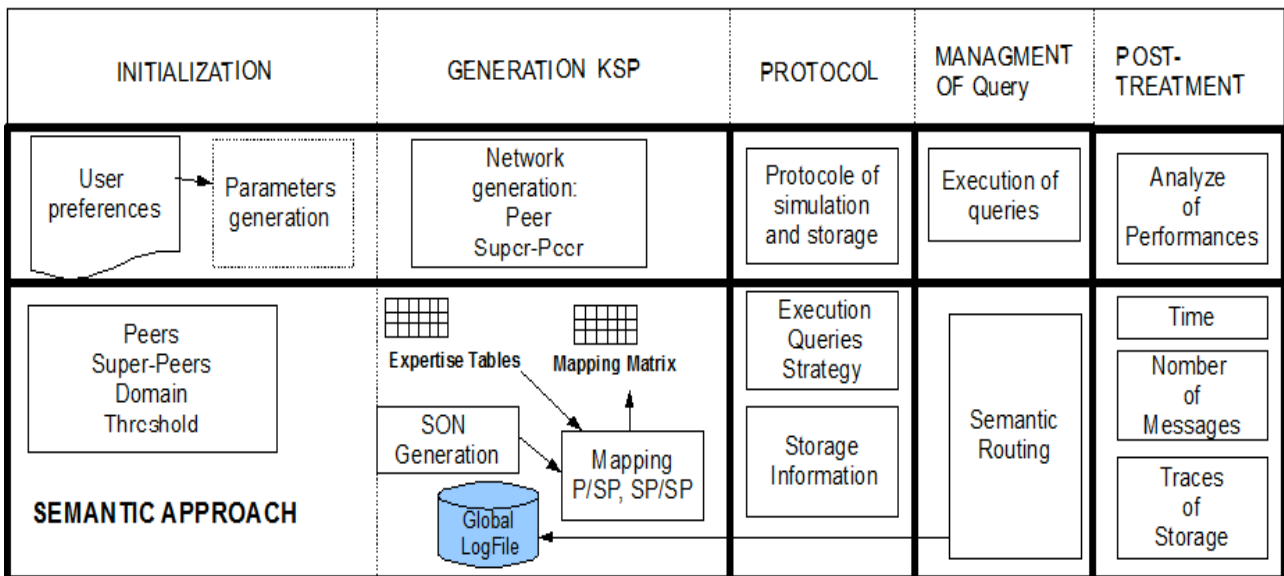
| INITIALIZATION | GENERATION KSP | PROTOCOL | MANAGMENT OF Query | POST-TREATMENT |
|---|---|---|---|---|
| User preferences → Parameters generation | Network generation: Peer Supcr-Pccr | Protocole of simulation and storage | Execution of queries | Analyze of Performances |
| Peers Super-Peers Domain Thrcshold<br>SEMANTIC APPROACH | Expertise Tables<br>Mapping Matrix<br>SON Generation<br>Mapping P/SP, SP/SP<br>Global LogFile | Execution Queries Strategy<br>Storage Information | Semantic Routing | Time<br>Nomber of Messages<br>Traces of Storage |